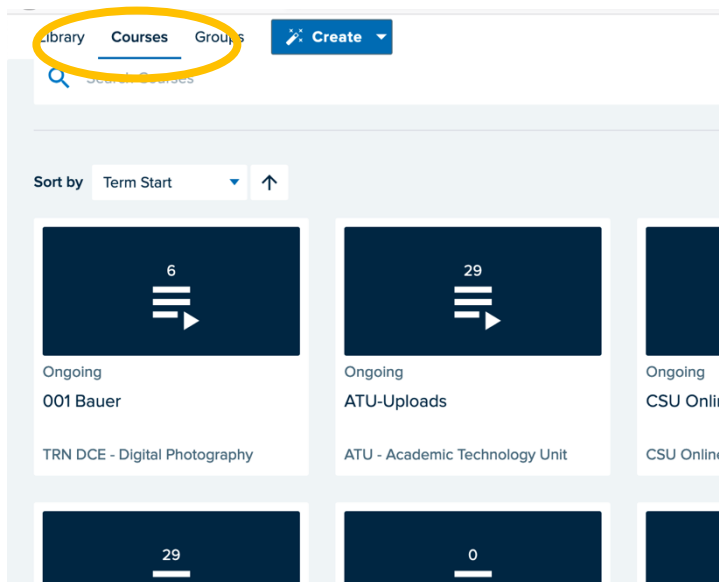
Library Courses Groups Create

Search Courses

Sort by Term Start

6

Ongoing

001 Bauer

TRN DCE - Digital Photography

29

Ongoing

ATU-Uploads

ATU - Academic Technology Unit

Ongoing

CSU Onli

CSU Online

29

0